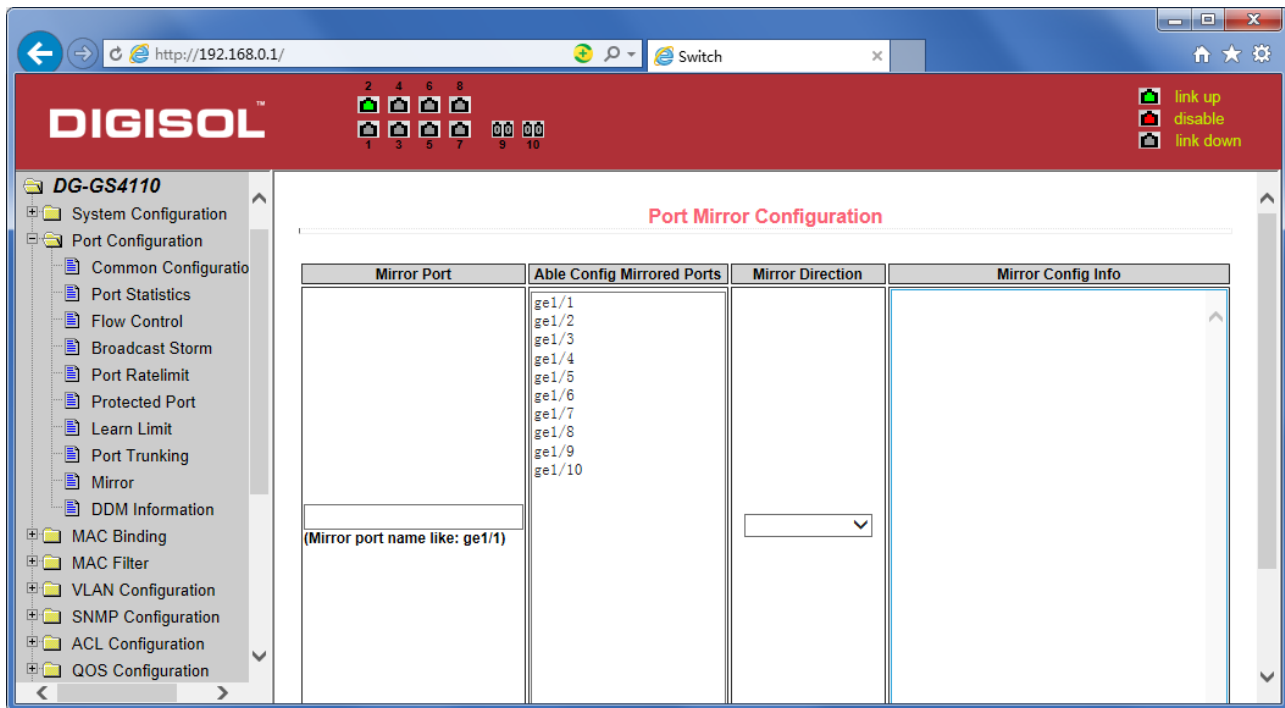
http://192.168.0.1/

Switch

DIGISOL™

2 4 6 8
1 3 5 7 9 10

link up
disable
link down

DG-GS4110
System Configuration
Port Configuration
Common Configuratio
Port Statistics
Flow Control
Broadcast Storm
Port Ratelimit
Protected Port
Learn Limit
Port Trunking
Mirror
DDM Information
MAC Binding
MAC Filter
VLAN Configuration
SNMP Configuration
ACL Configuration
QOS Configuration

Port Mirror Configuration

| Mirror Port | Able Config Mirrored Ports | Mirror Direction | Mirror Config Info |
|---|---|---|---|
| (Mirror port name like: ge1/1) | ge1/1 ge1/2 ge1/3 ge1/4 ge1/5 ge1/6 ge1/7 ge1/8 ge1/9 ge1/10 | | |